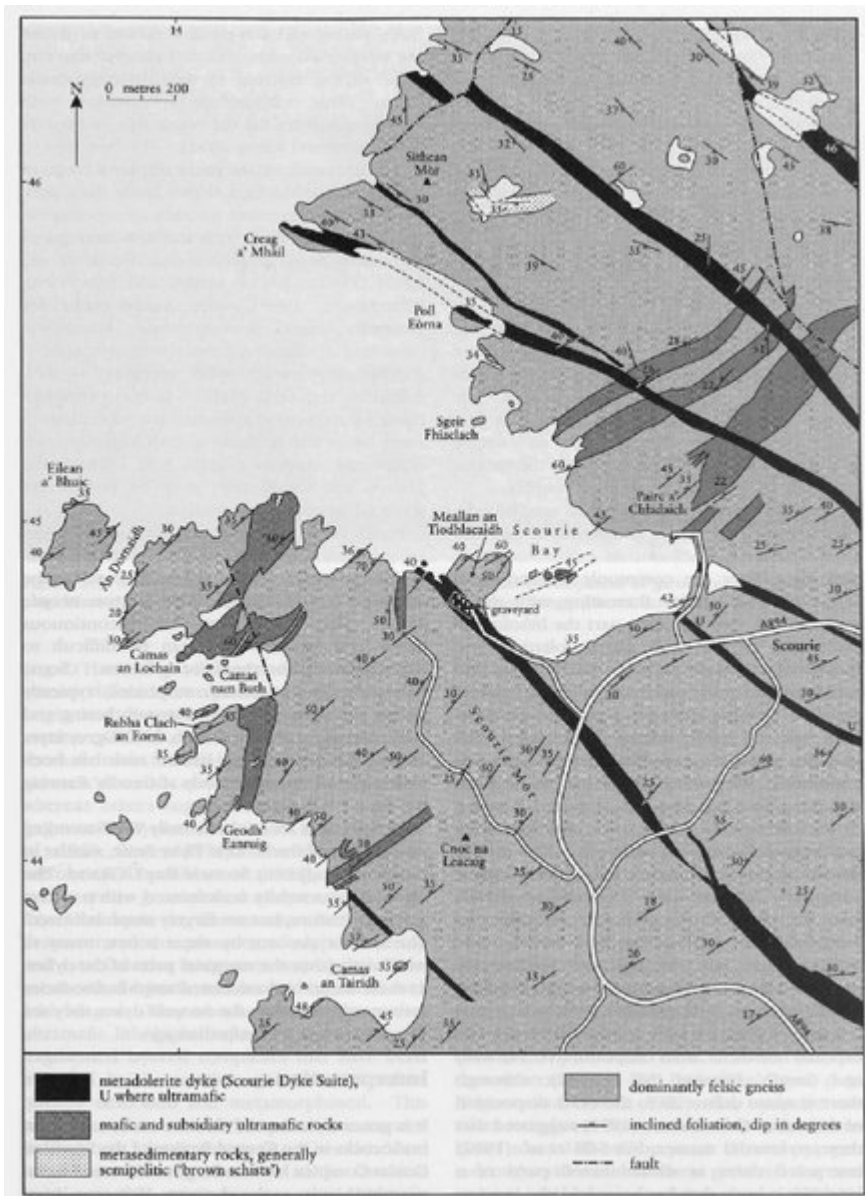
14

N

0 metres 200

46

45

44

Sithean Mòr

Creag a' Mhàil

Poll Eòrna

Sgeir Fhìaclach

Eilean a' Bhuic

An Domadh

Camas an Lochain

Camas nam Buth

Rubha Clach an Eòrna

Geodh' Eanruig

Camas an Tairidh

Meallan an Tiodhlacaidh

Scourie Bay

graveyard

Pairc a' Chladaich

Scourie

Scourie Mòr

Cnoc na Leacaig

A894

U

35 40 30 25 37 32 39 43 46 60 33 35 25 38 45 69 53 43 39 35 34 60 28 32 31 65 22 35 40 25 60 50 40 42 30 36 70 50 45 30 20 30 25 35 40 50 45 38 36 30 18 26 33 17 23 55 48 35 25

metadolerite dyke (Scourie Dyke Suite), U where ultramafic

mafic and subsidiary ultramafic rocks

metasedimentary rocks, generally semipelitic ('brown schists')

dominantly felsic gneiss

inclined foliation, dip in degrees

fault